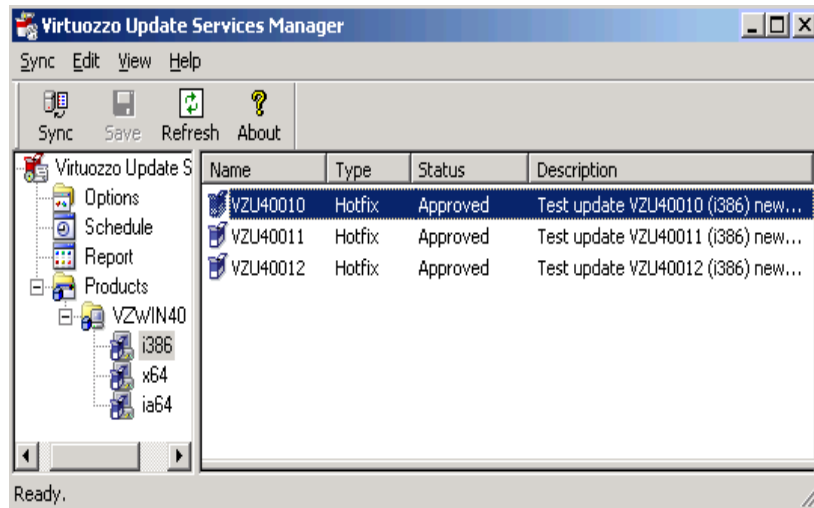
Virtuozzo Update Services Manager

Sync Edit View Help

Sync Save Refresh About

Virtuozzo Update S
Options
Schedule
Report
Products
VZWIN40
i386
x64
ia64

| Name | Type | Status | Description |
|---|---|---|---|
| VZU40010 | Hotfix | Approved | Test update VZU40010 (i386) new... |
| VZU40011 | Hotfix | Approved | Test update VZU40011 (i386) new... |
| VZU40012 | Hotfix | Approved | Test update VZU40012 (i386) new... |

Ready.